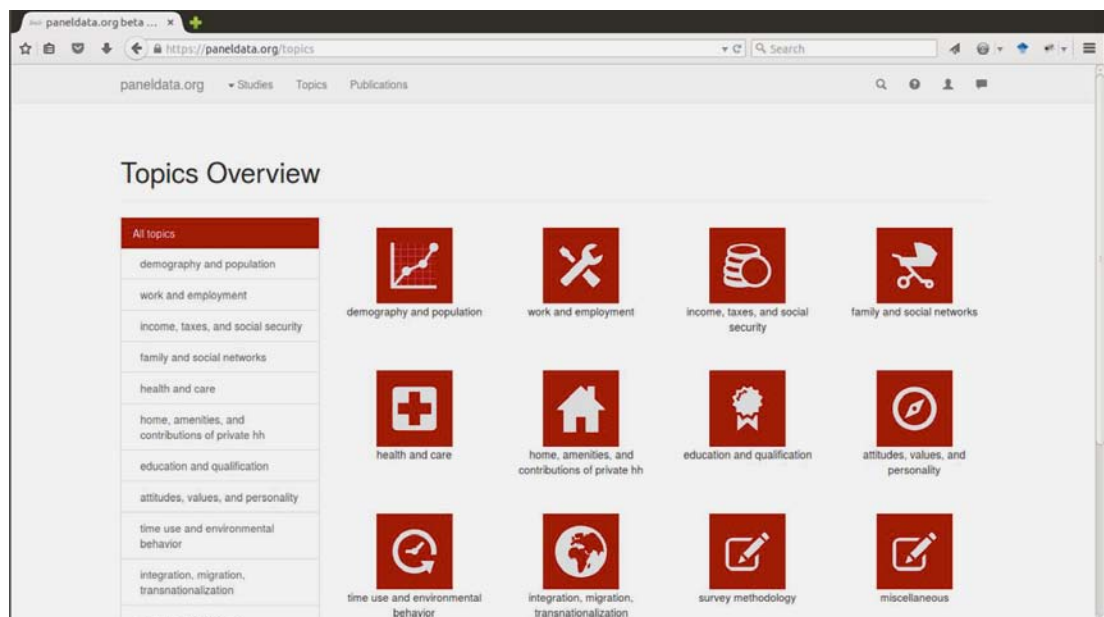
paneldata.org beta ... ×

https://paneldata.org/topics

Search

paneldata.org Studies Topics Publications

Topics Overview

All topics
demography and population
work and employment
income, taxes, and social security
family and social networks
health and care
home, amenities, and contributions of private hh
education and qualification
attitudes, values, and personality
time use and environmental behavior
integration, migration, transnationalization

demography and population
work and employment
income, taxes, and social security
family and social networks
health and care
home, amenities, and contributions of private hh
education and qualification
attitudes, values, and personality
time use and environmental behavior
integration, migration, transnationalization
survey methodology
miscellaneous